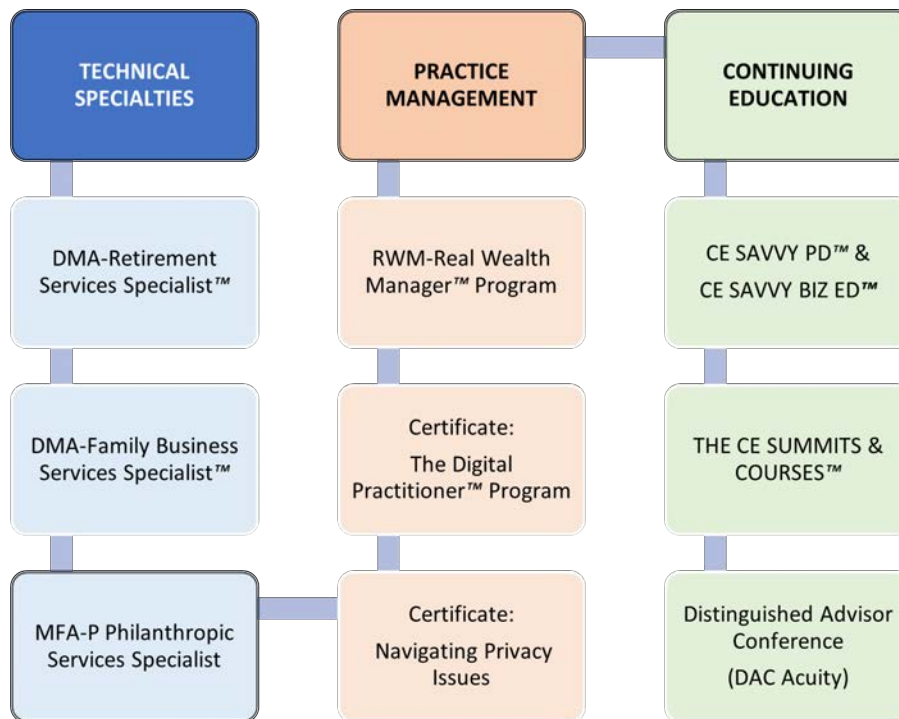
TECHNICAL SPECIALTIES

DMA-Retirement Services Specialist™

DMA-Family Business Services Specialist™

MFA-P Philanthropic Services Specialist

PRACTICE MANAGEMENT

RWM-Real Wealth Manager™ Program

Certificate: The Digital Practitioner™ Program

Certificate: Navigating Privacy Issues

CONTINUING EDUCATION

CE SAVVY PD™ & CE SAVVY BIZ ED™

THE CE SUMMITS & COURSES™

Distinguished Advisor Conference (DAC Acuity)